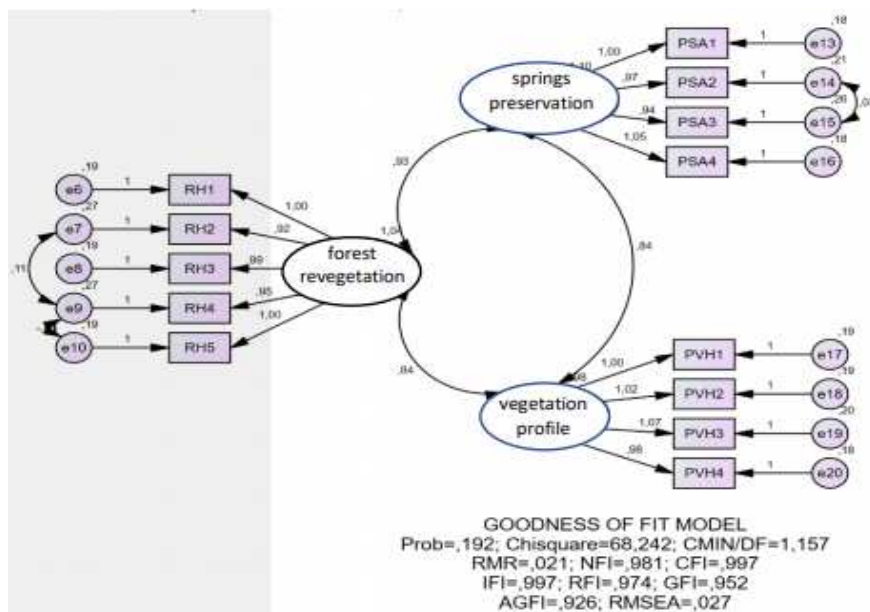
springs preservation

1,00
,10
,97
,94
1,05

PSA1
PSA2
PSA3
PSA4

1
1
1
1

,18
e13
,21
e14
,26
,0
e15
,18
e16

,19
e6
1
RH1
,27
e7
1
RH2
,19
e8
1
RH3
,11
,27
e9
1
RH4
,19
e10
1
RH5

1,00
,92
,99
,95
1,00

forest revegetation

,93
1,0
,84
,84

vegetation profile

1,00
,08
1,02
1,07
,98

PVH1
PVH2
PVH3
PVH4

1
1
1
1

,19
e17
,19
e18
,20
e19
,18
e20

GOODNESS OF FIT MODEL
Prob=,192; Chisquare=68,242; CMIN/DF=1,157
RMR=,021; NFI=,981; CFI=,997
IFI=,997; RFI=,974; GFI=,952
AGFI=,926; RMSEA=,027